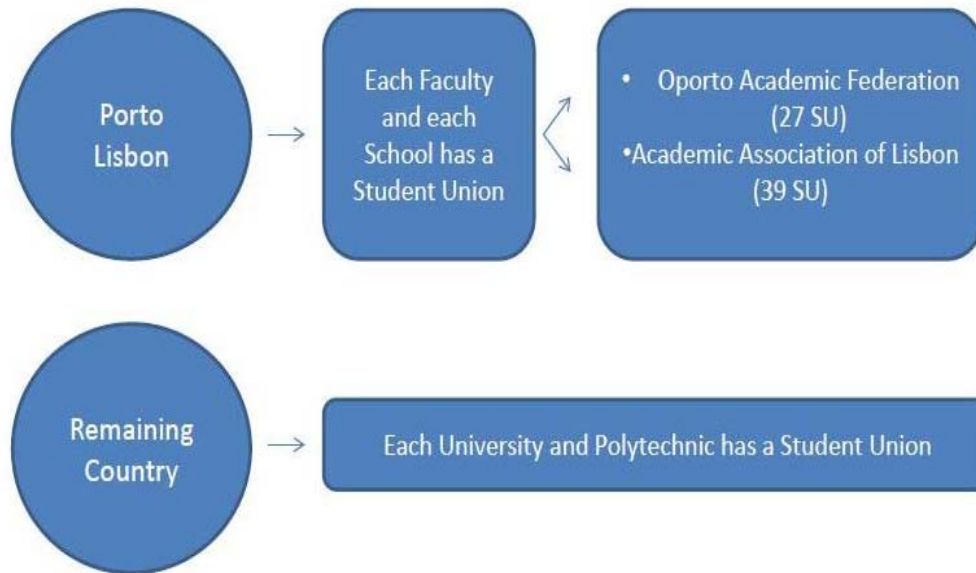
Porto
Lisbon

Each Faculty and each School has a Student Union

• Oporto Academic Federation (27 SU)
•Academic Association of Lisbon (39 SU)

Remaining Country

Each University and Polytechnic has a Student Union